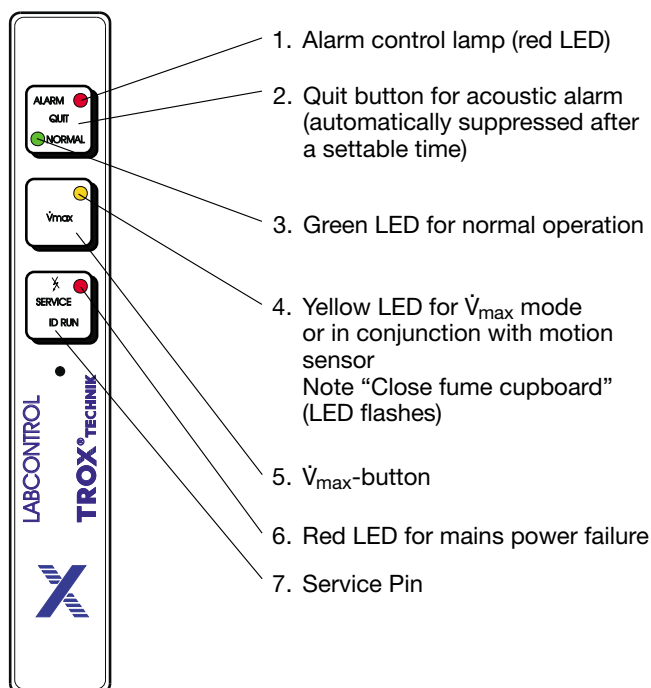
ALARM
QUIT
NORMAL

$\dot{V}$max

$\chi$
SERVICE
ID RUN

LABCONTROL
TROX® TECHNIK

1. Alarm control lamp (red LED)

2. Quit button for acoustic alarm (automatically suppressed after a settable time)

3. Green LED for normal operation

4. Yellow LED for $\dot{V}_{max}$ mode or in conjunction with motion sensor
Note “Close fume cupboard” (LED flashes)

5. $\dot{V}_{max}$-button

6. Red LED for mains power failure

7. Service Pin